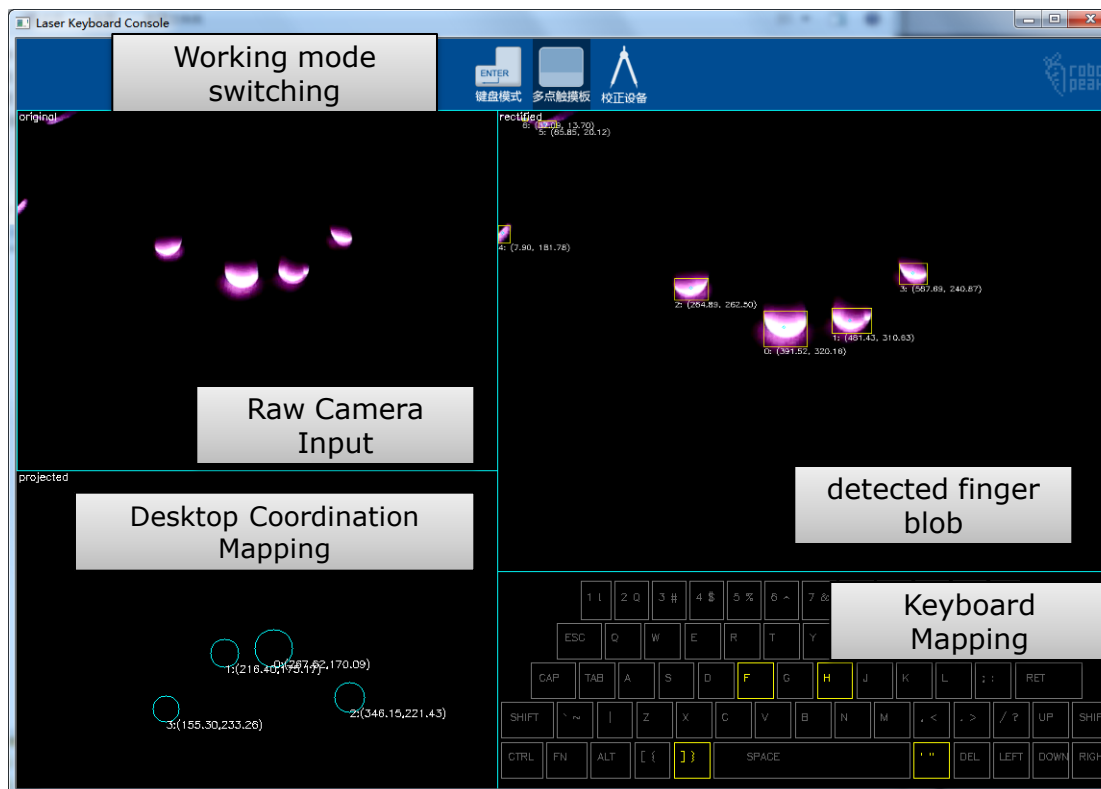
Laser Keyboard Console

Working mode switching

ENTER
键盘模式
多点触摸板
校正设备

robo peak

original

rectified

6: ([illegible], 12.70)
5: (65.85, 20.12)

4: (7.90, 181.78)

2: (264.89, 262.50)

3: (587.89, 240.87)

1: (481.43, 310.63)

0: (391.52, 320.16)

Raw Camera Input

detected finger blob

projected

Desktop Coordination Mapping

1:(216.40,175.17)
0:(267.62,170.09)
3:(155.30,233.26)
2:(346.15,221.43)

Keyboard Mapping

| 1 ! | 2 @ | 3 # | 4 $ | 5 % | 6 ^ | 7 & |
| ESC | Q | W | E | R | T | Y |
| CAP | TAB | A | S | D | F | G | H | J | K | L | ; : | RET |
| SHIFT | ` ~ | \| | Z | X | C | V | B | N | M | , < | . > | / ? | UP | SHIF |
| CTRL | FN | ALT | [ { | ] } | SPACE | ' " | DEL | LEFT | DOWN | RIGH |